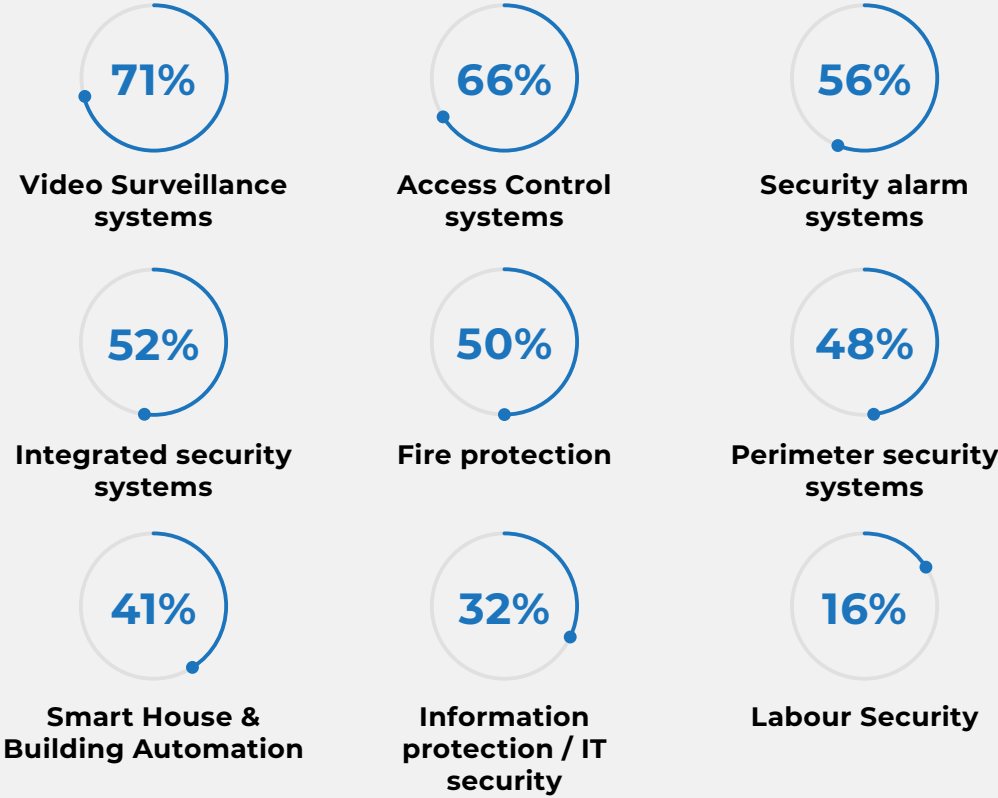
71%
Video Surveillance systems

66%
Access Control systems

56%
Security alarm systems

52%
Integrated security systems

50%
Fire protection

48%
Perimeter security systems

41%
Smart House & Building Automation

32%
Information protection / IT security

16%
Labour Security